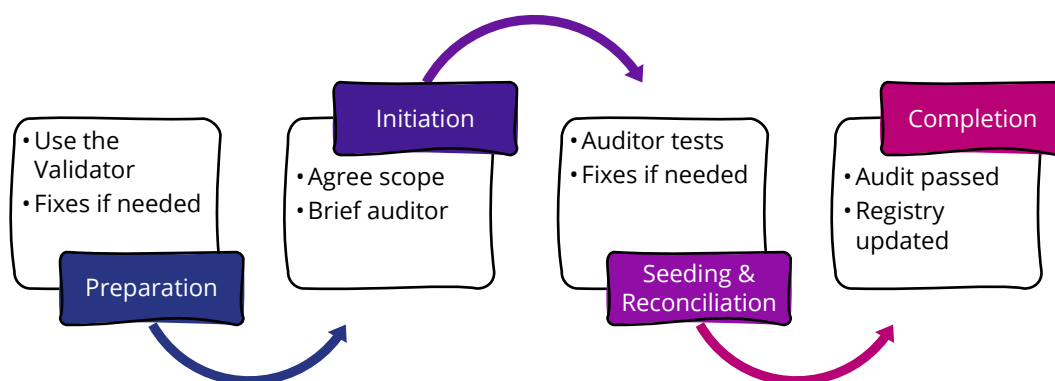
• Use the Validator
• Fixes if needed

Preparation

Initiation

• Agree scope
• Brief auditor

• Auditor tests
• Fixes if needed

Seeding & Reconciliation

Completion

• Audit passed
• Registry updated